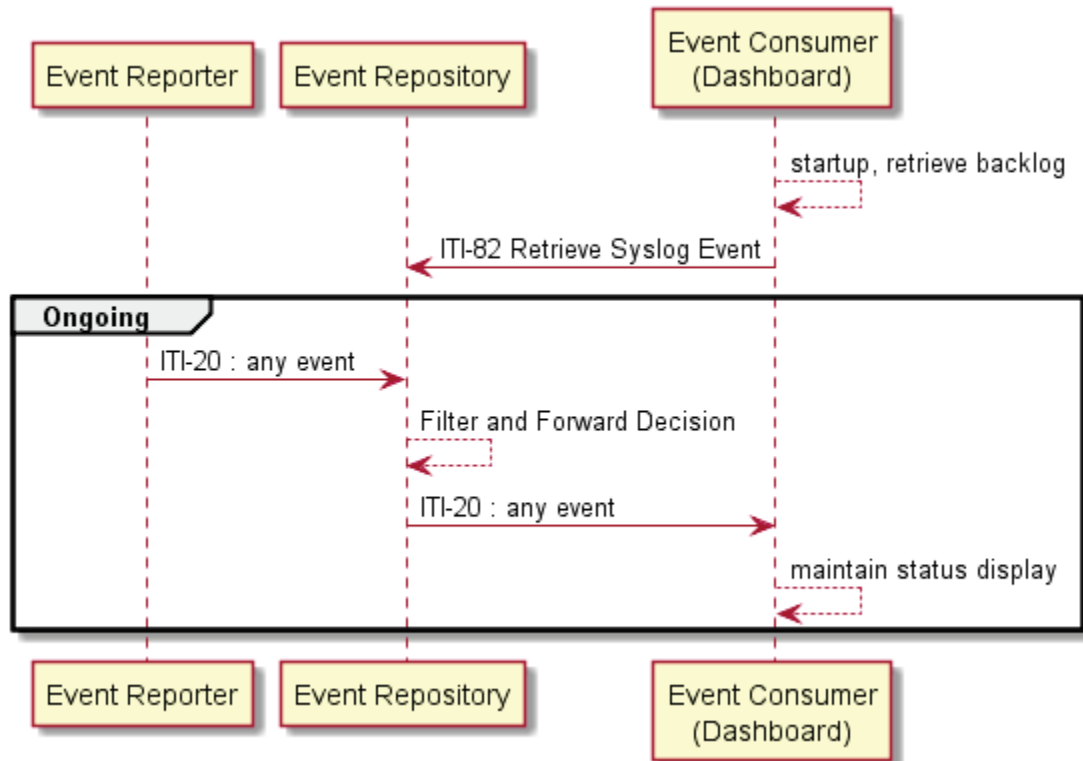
Event Reporter

Event Repository

Event Consumer
(Dashboard)

startup, retrieve backlog

ITI-82 Retrieve Syslog Event

Ongoing

ITI-20 : any event

Filter and Forward Decision

ITI-20 : any event

maintain status display

Event Reporter

Event Repository

Event Consumer
(Dashboard)